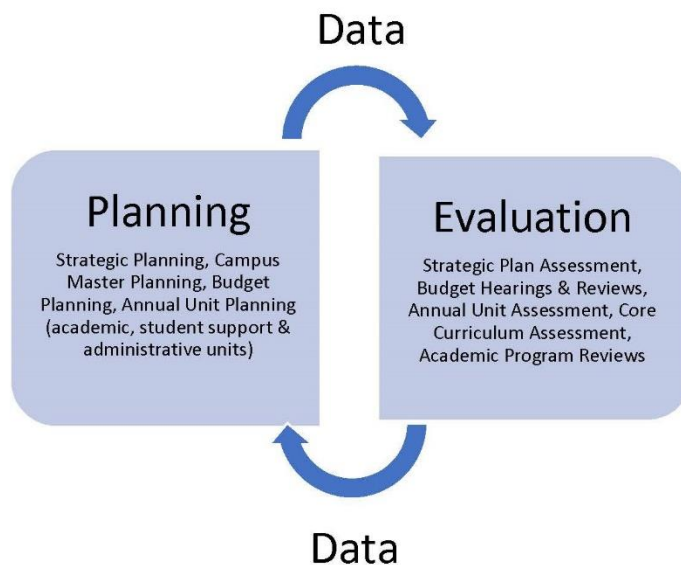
Data

Planning

Strategic Planning, Campus Master Planning, Budget Planning, Annual Unit Planning (academic, student support & administrative units)

Evaluation

Strategic Plan Assessment, Budget Hearings & Reviews, Annual Unit Assessment, Core Curriculum Assessment, Academic Program Reviews

Data